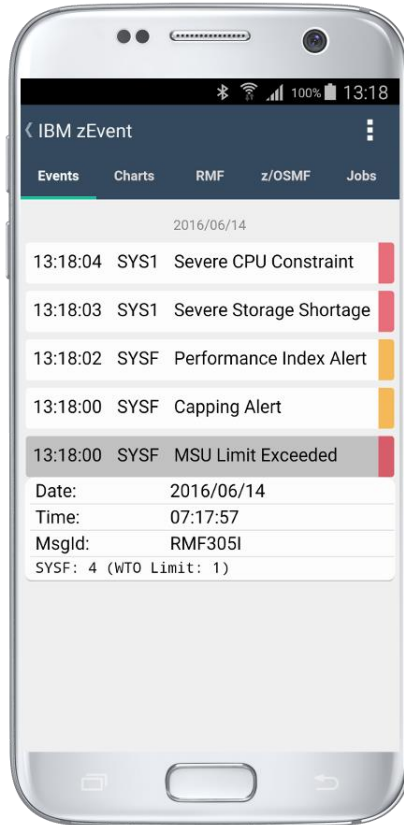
100% 13:18

‹ IBM zEvent

Events Charts RMF z/OSMF Jobs

2016/06/14

13:18:04 SYS1 Severe CPU Constraint

13:18:03 SYS1 Severe Storage Shortage

13:18:02 SYSF Performance Index Alert

13:18:00 SYSF Capping Alert

13:18:00 SYSF MSU Limit Exceeded

| | |
|---|---|
| Date: | 2016/06/14 |
| Time: | 07:17:57 |
| MsgId: | RMF305I |

SYSF: 4 (WTO Limit: 1)